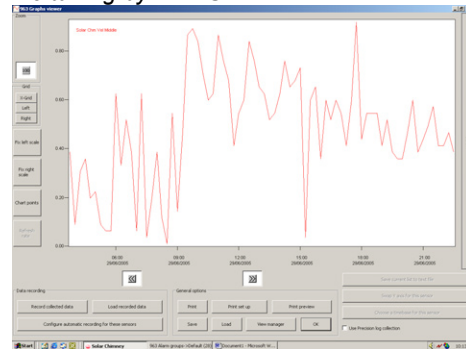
963 Graphs viewer

Zoom

Grid
X-Grid
Left
Right

Fix left scale

Fix right scale

Chart points

Solar Chim Vol.Mdale

0.80
0.60
0.40
0.20
0.00

06:00
28/08/2003
09:00
28/08/2003
12:00
28/08/2003
15:00
28/08/2003
18:00
28/08/2003
21:00
28/08/2003

Data recording
Record collected data
Load recorded data
Configure automatic recording for these sensors

General options
Print
Print set up
Print preview
Save
Load
New manager
OK

Use Precision log collection

Start
Solar Chimney
963 Alarm groups: mDefault (26)
Document1 - Microsoft W...